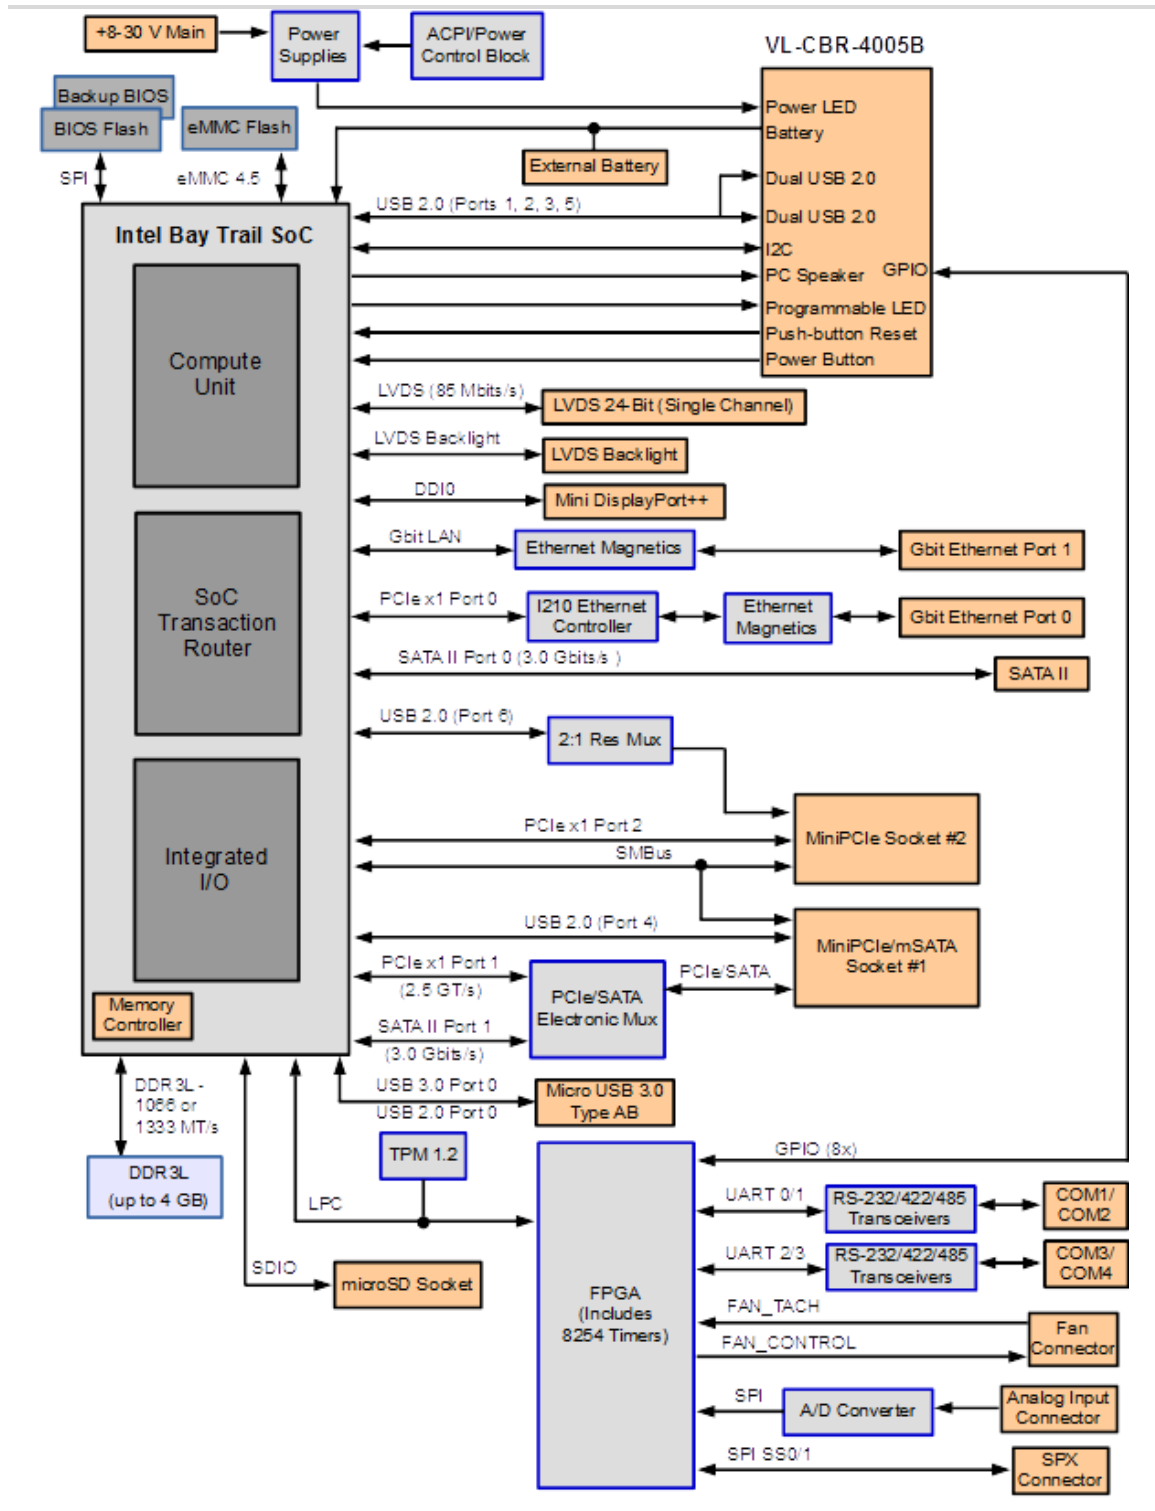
+8-30 V Main
Power Supplies
ACPI/Power Control Block
VL-CBR-4005B
Backup BIOS
BIOS Flash
eMMC Flash
SPI
eMMC 4.5
Power LED
Battery
External Battery
Dual USB 2.0
Dual USB 2.0
USB 2.0 (Ports 1, 2, 3, 5)
Intel Bay Trail SoC
I2C
PC Speaker
GPIO
Programmable LED
Push-button Reset
Power Button
Compute Unit
LVDS (85 Mbits/s)
LVDS 24-Bit (Single Channel)
LVDS Backlight
LVDS Backlight
DDI0
Mini DisplayPort++
Gbit LAN
Ethernet Magnetics
Gbit Ethernet Port 1
SoC Transaction Router
PCIe x1 Port 0
I210 Ethernet Controller
Ethernet Magnetics
Gbit Ethernet Port 0
SATA II Port 0 (3.0 Gbits/s )
SATA II
USB 2.0 (Port 6)
2:1 Res Mux
PCIe x1 Port 2
MiniPCIe Socket #2
SMBus
Integrated I/O
USB 2.0 (Port 4)
MiniPCIe/mSATA Socket #1
PCIe x1 Port 1
(2.5 GT/s)
PCIe/SATA
PCIe/SATA Electronic Mux
Memory Controller
SATA II Port 1
(3.0 Gbits/s)
DDR3L - 1066 or 1333 MT/s
USB 3.0 Port 0
USB 2.0 Port 0
Micro USB 3.0 Type AB
TPM 1.2
GPIO (8x)
DDR3L (up to 4 GB)
LPC
UART 0/1
RS-232/422/485 Transceivers
COM1/ COM2
UART 2/3
RS-232/422/485 Transceivers
COM3/ COM4
SDIO
microSD Socket
FPGA (Includes 8254 Timers)
FAN_TACH
Fan Connector
FAN_CONTROL
SPI
A/D Converter
Analog Input Connector
SPI SS0/1
SPX Connector